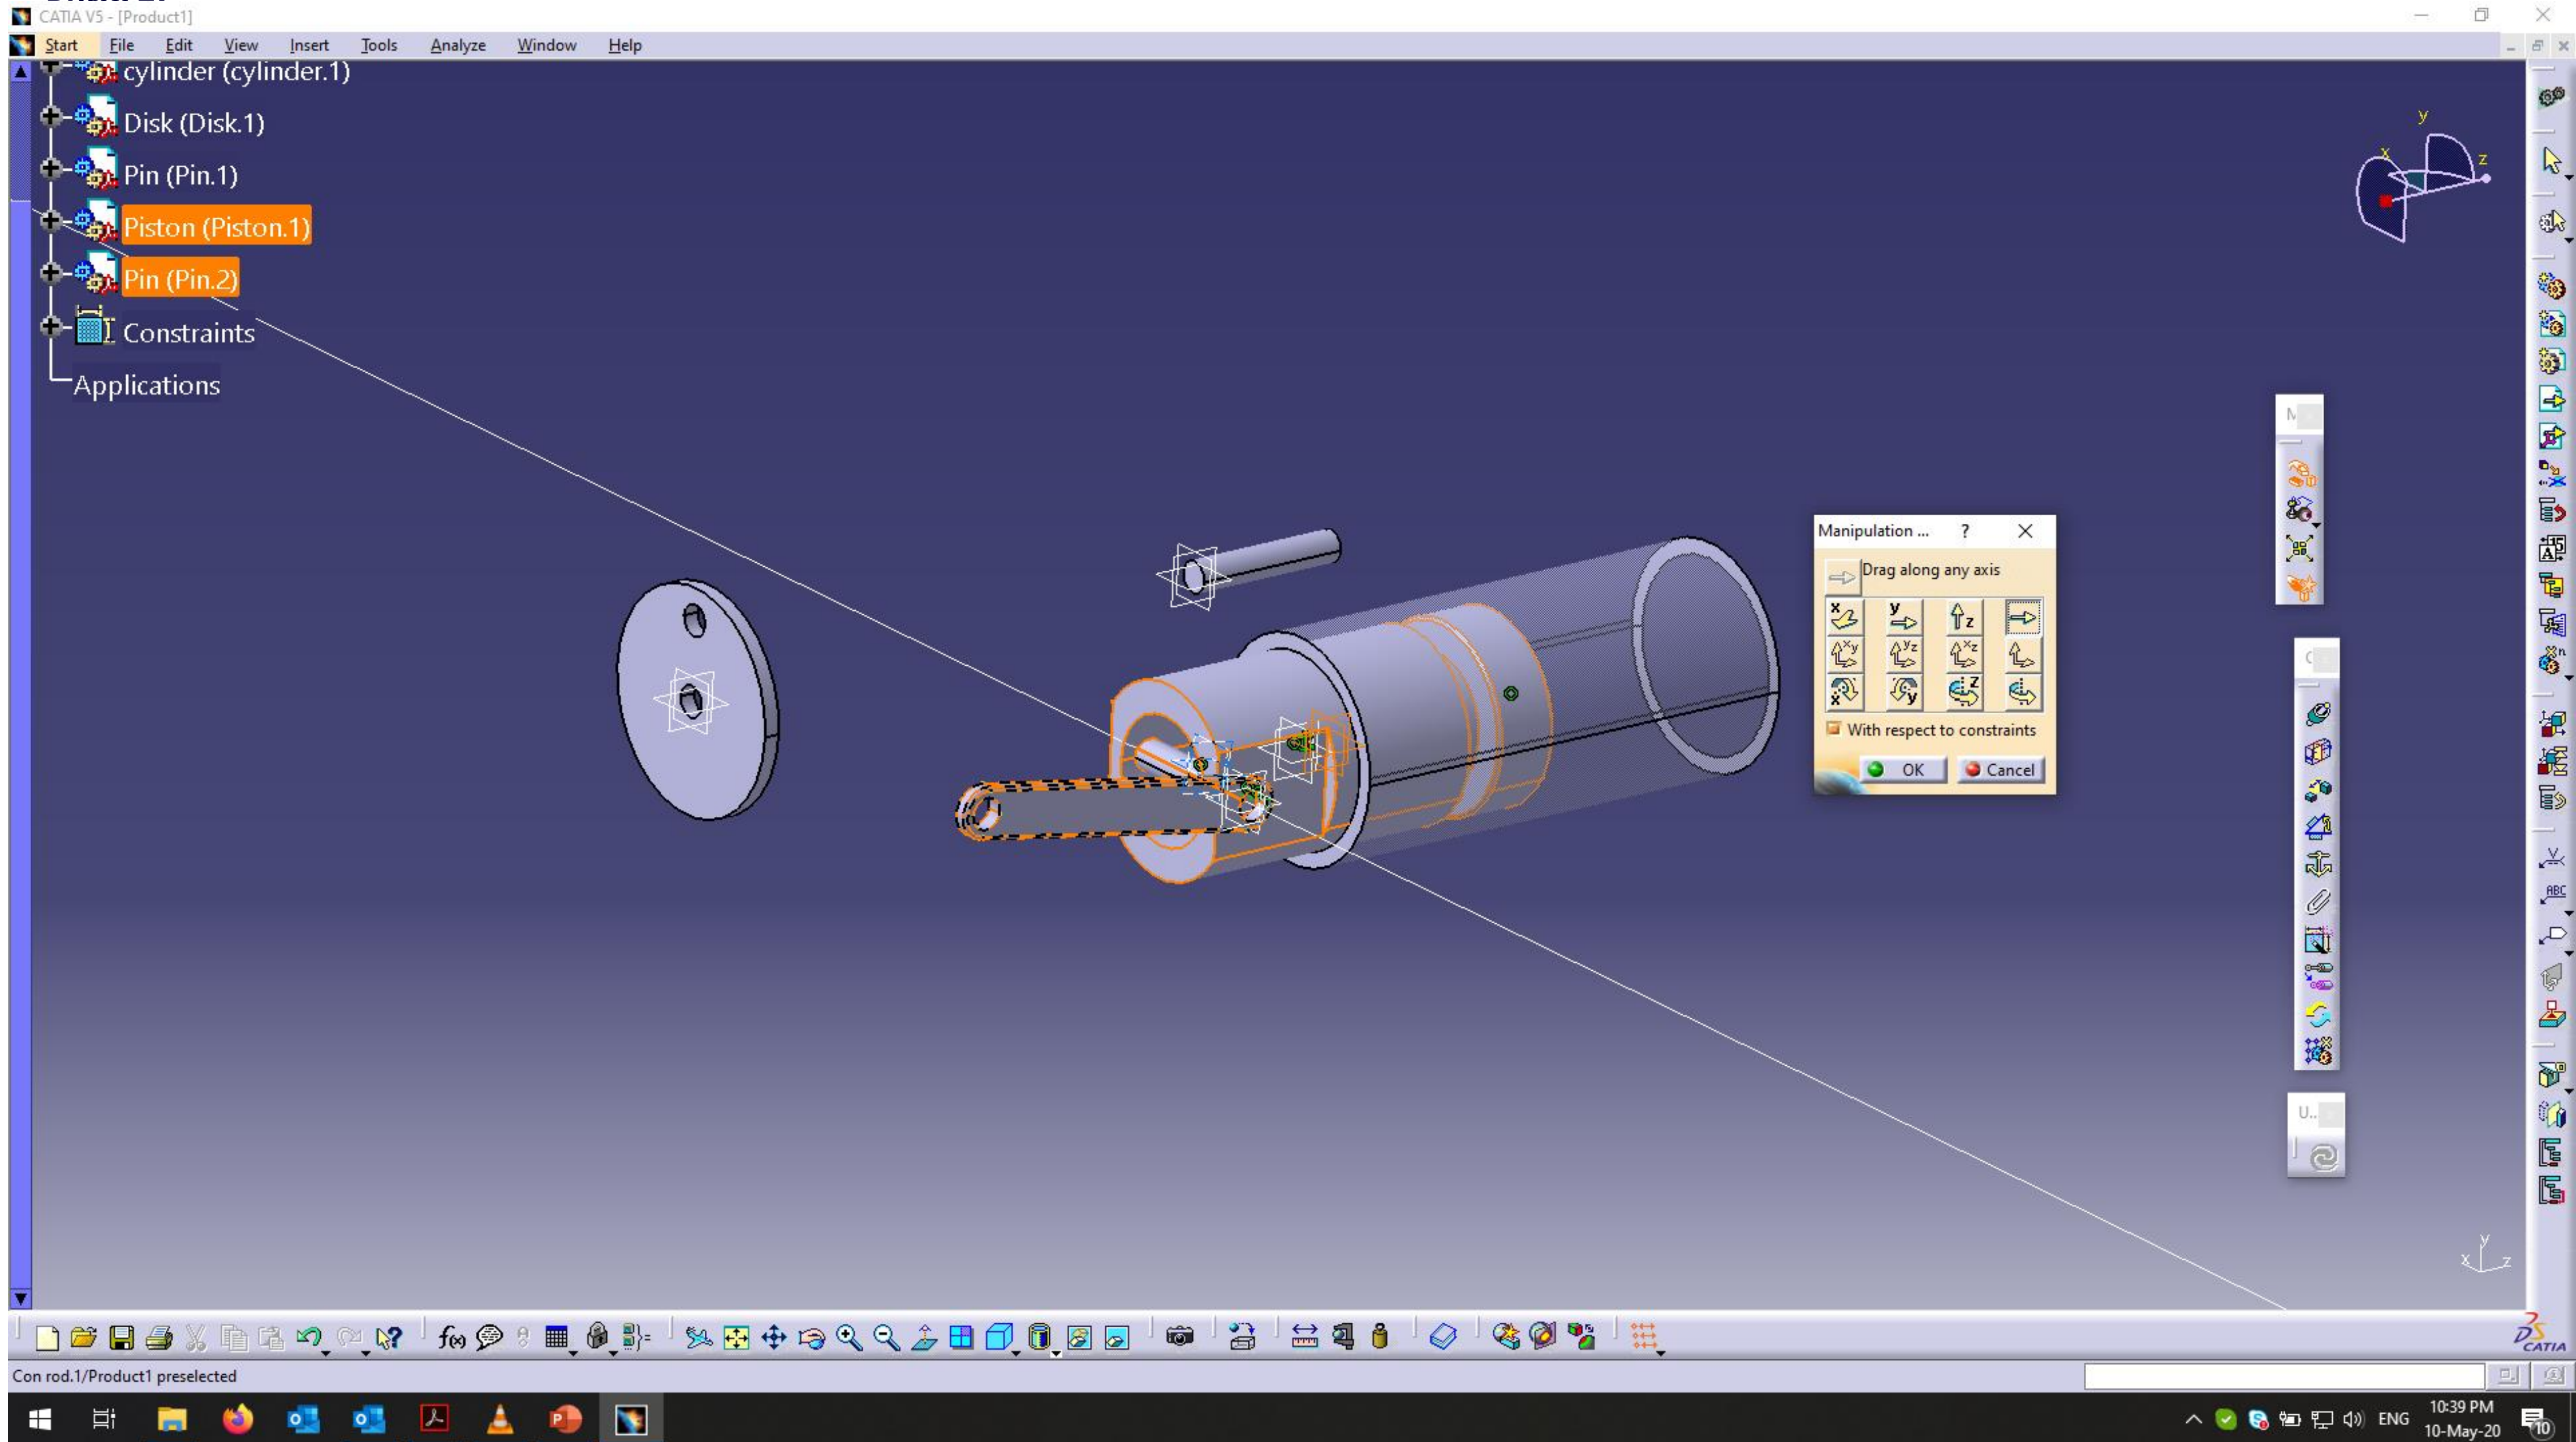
CATIA V5 - [Product1]

Start File Edit View Insert Tools Analyze Window Help

cylinder (cylinder.1)
Disk (Disk.1)
Pin (Pin.1)
Piston (Piston.1)
Pin (Pin.2)
Constraints
Applications

y
x
z

Manipulation ... ?
Drag along any axis
With respect to constraints
OK
Cancel

M
C
U..

Con rod.1/Product1 preselected

ENG
10:39 PM
10-May-20
10